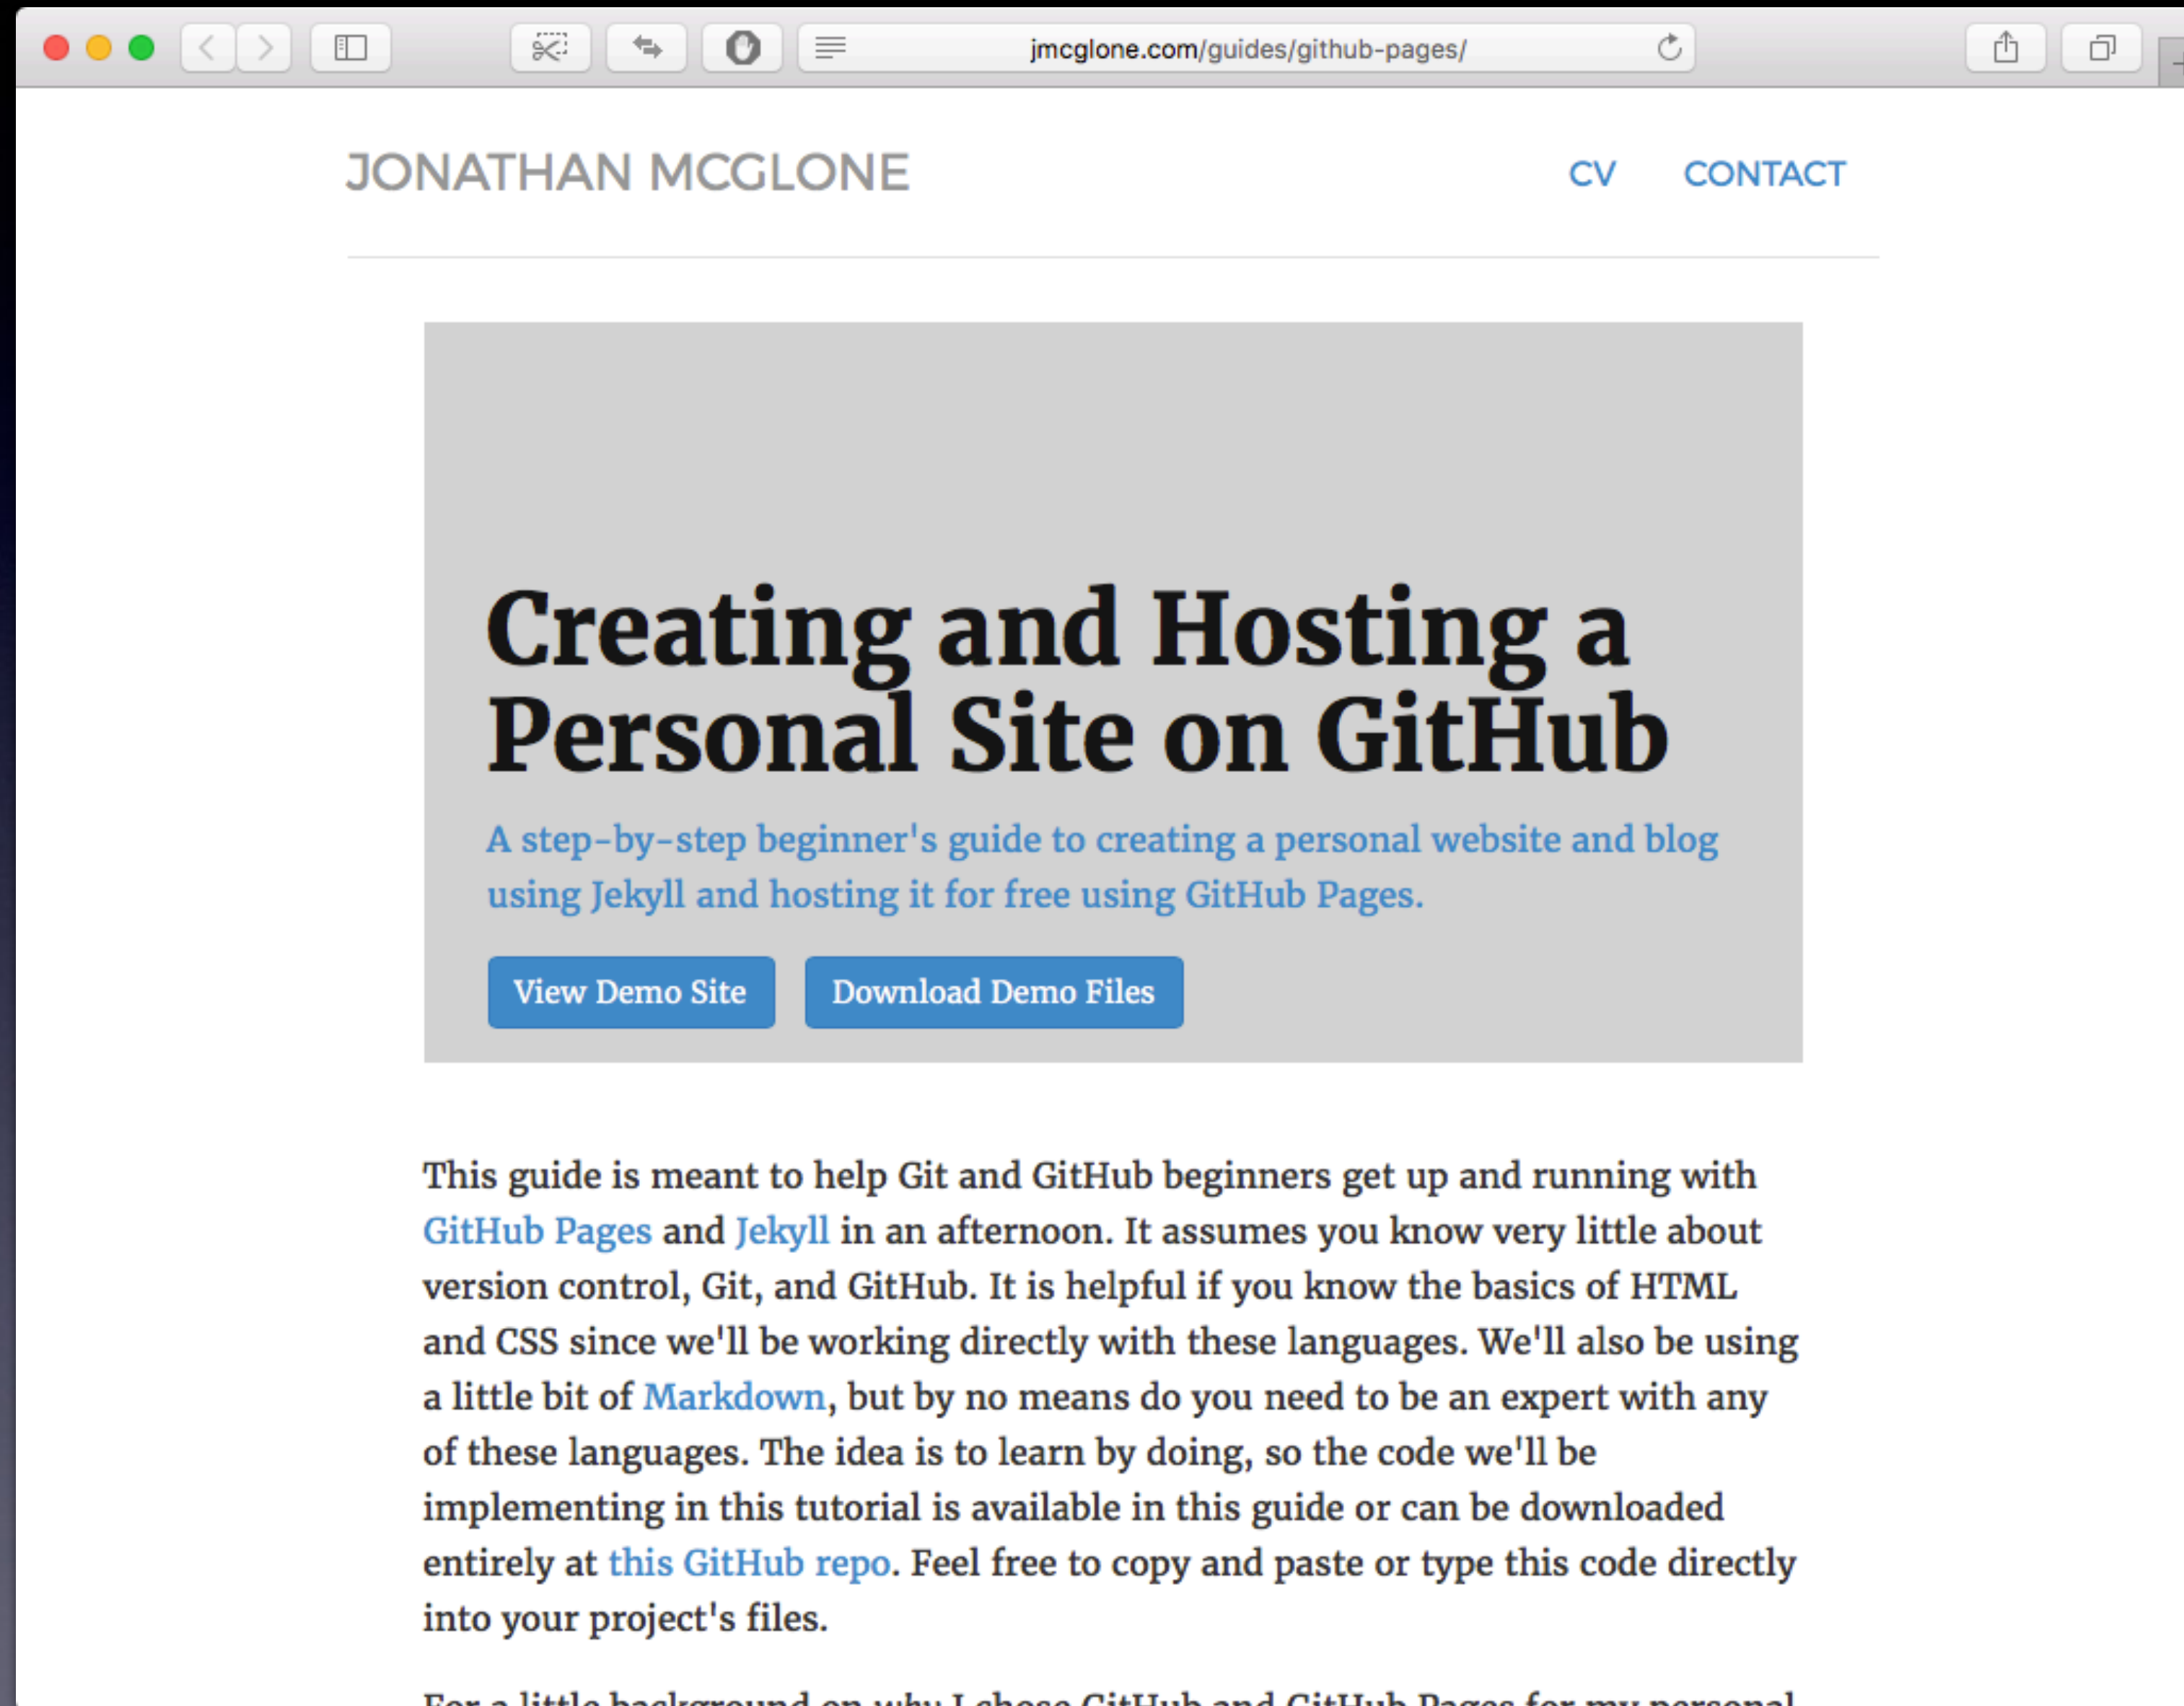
jmcglone.com/guides/github-pages/

JONATHAN MCGLONE

CV CONTACT

Creating and Hosting a Personal Site on GitHub

A step-by-step beginner's guide to creating a personal website and blog using Jekyll and hosting it for free using GitHub Pages.

View Demo Site

Download Demo Files

This guide is meant to help Git and GitHub beginners get up and running with GitHub Pages and Jekyll in an afternoon. It assumes you know very little about version control, Git, and GitHub. It is helpful if you know the basics of HTML and CSS since we'll be working directly with these languages. We'll also be using a little bit of Markdown, but by no means do you need to be an expert with any of these languages. The idea is to learn by doing, so the code we'll be implementing in this tutorial is available in this guide or can be downloaded entirely at this GitHub repo. Feel free to copy and paste or type this code directly into your project's files.

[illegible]